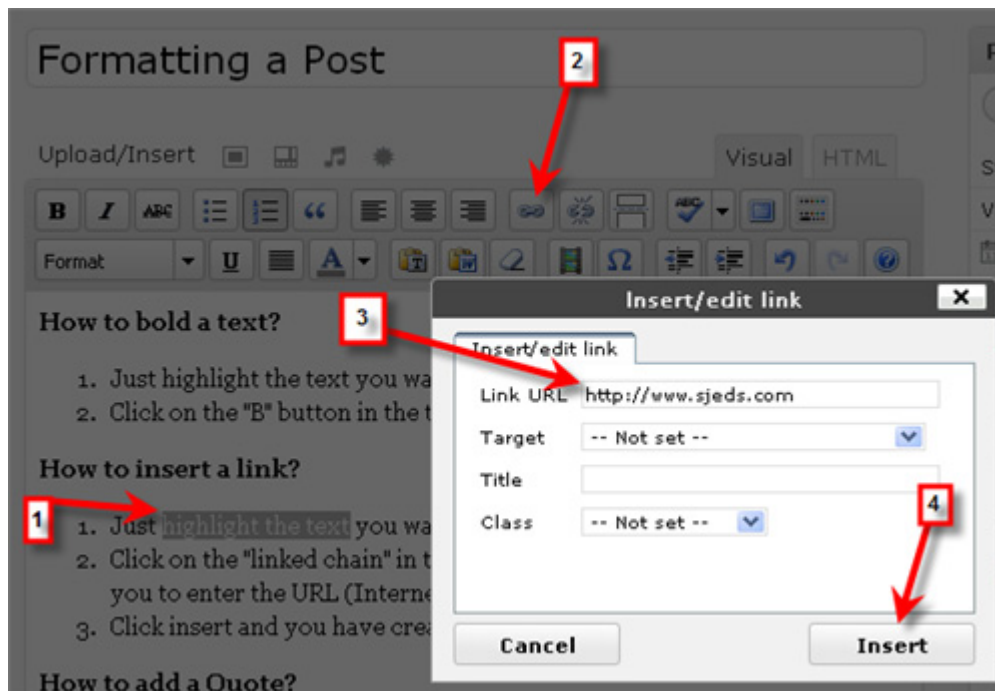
Formatting a Post

Upload/Insert

Visual HTML

B I ABC

Format U A

2

How to bold a text?

1. Just highlight the text you wa
2. Click on the "B" button in the t

How to insert a link?

1 1. Just highlight the text you wa
2. Click on the "linked chain" in t you to enter the URL (Interne
3. Click insert and you have crea

How to add a Quote?

Insert/edit link ×

3

Insert/edit link

Link URL http://www.sjeds.com

Target -- Not set --

Title

Class -- Not set --

4

Cancel

Insert